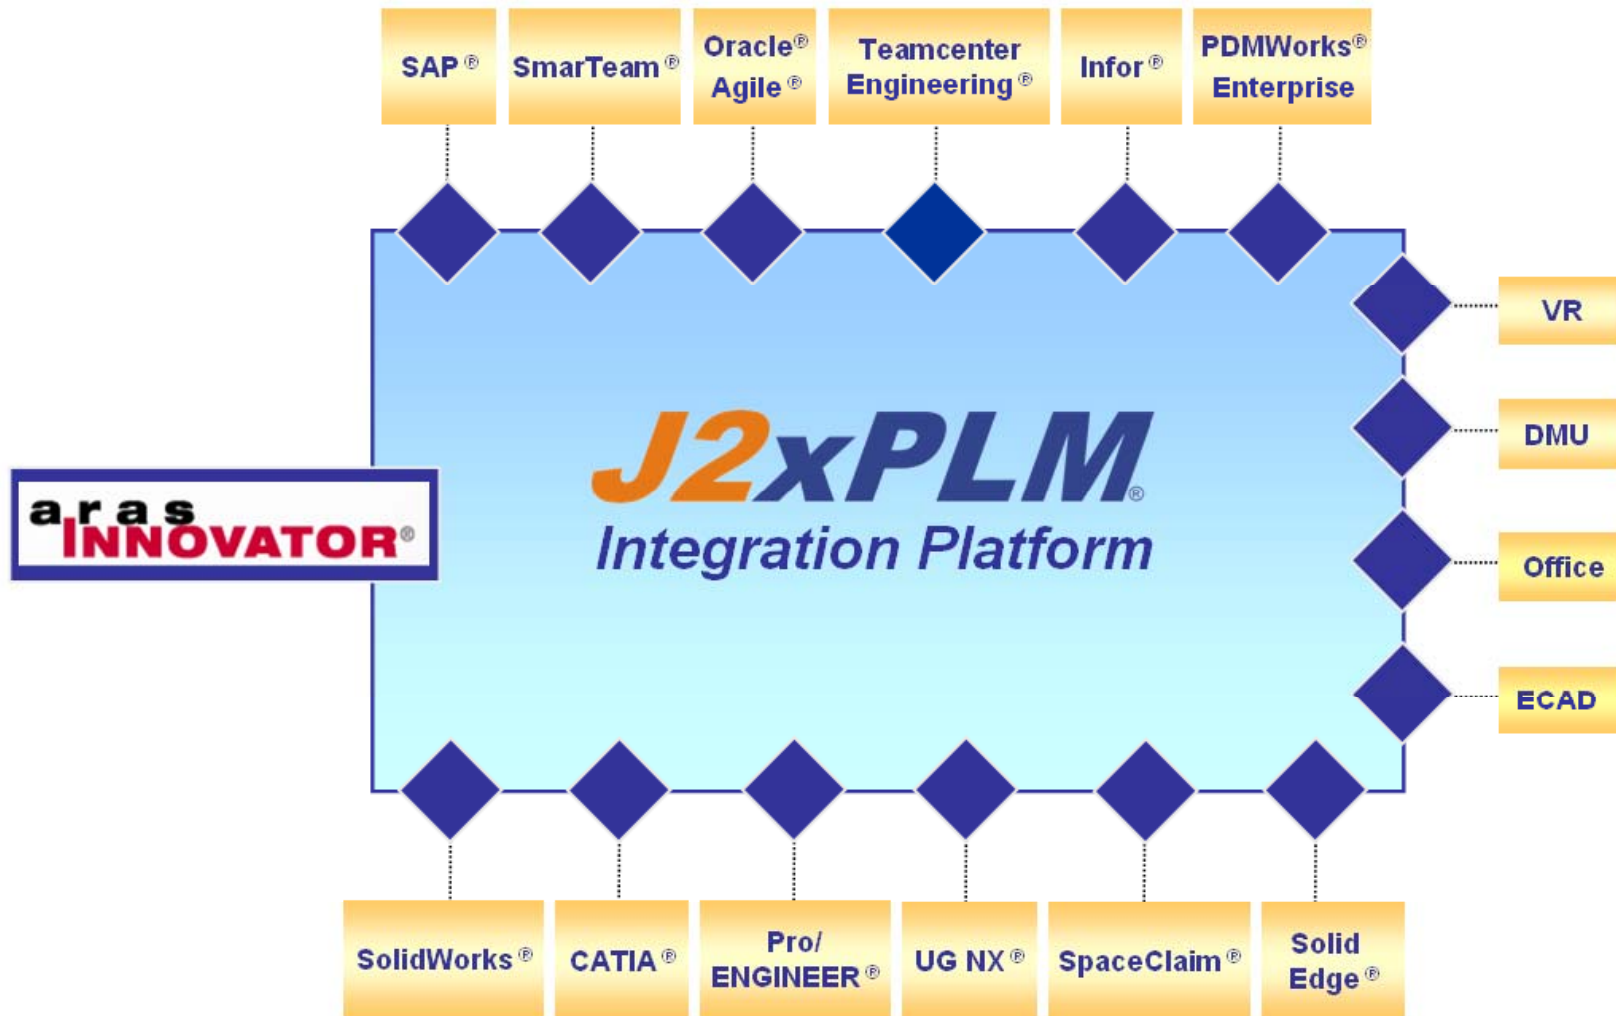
SAP®

SmarTeam®

Oracle® Agile®

Teamcenter Engineering®

Infor®

PDMWorks® Enterprise

VR

DMU

Office

ECAD

aras INNOVATOR®

J2xPLM®

Integration Platform

SolidWorks®

CATIA®

Pro/ ENGINEER®

UG NX®

SpaceClaim®

Solid Edge®